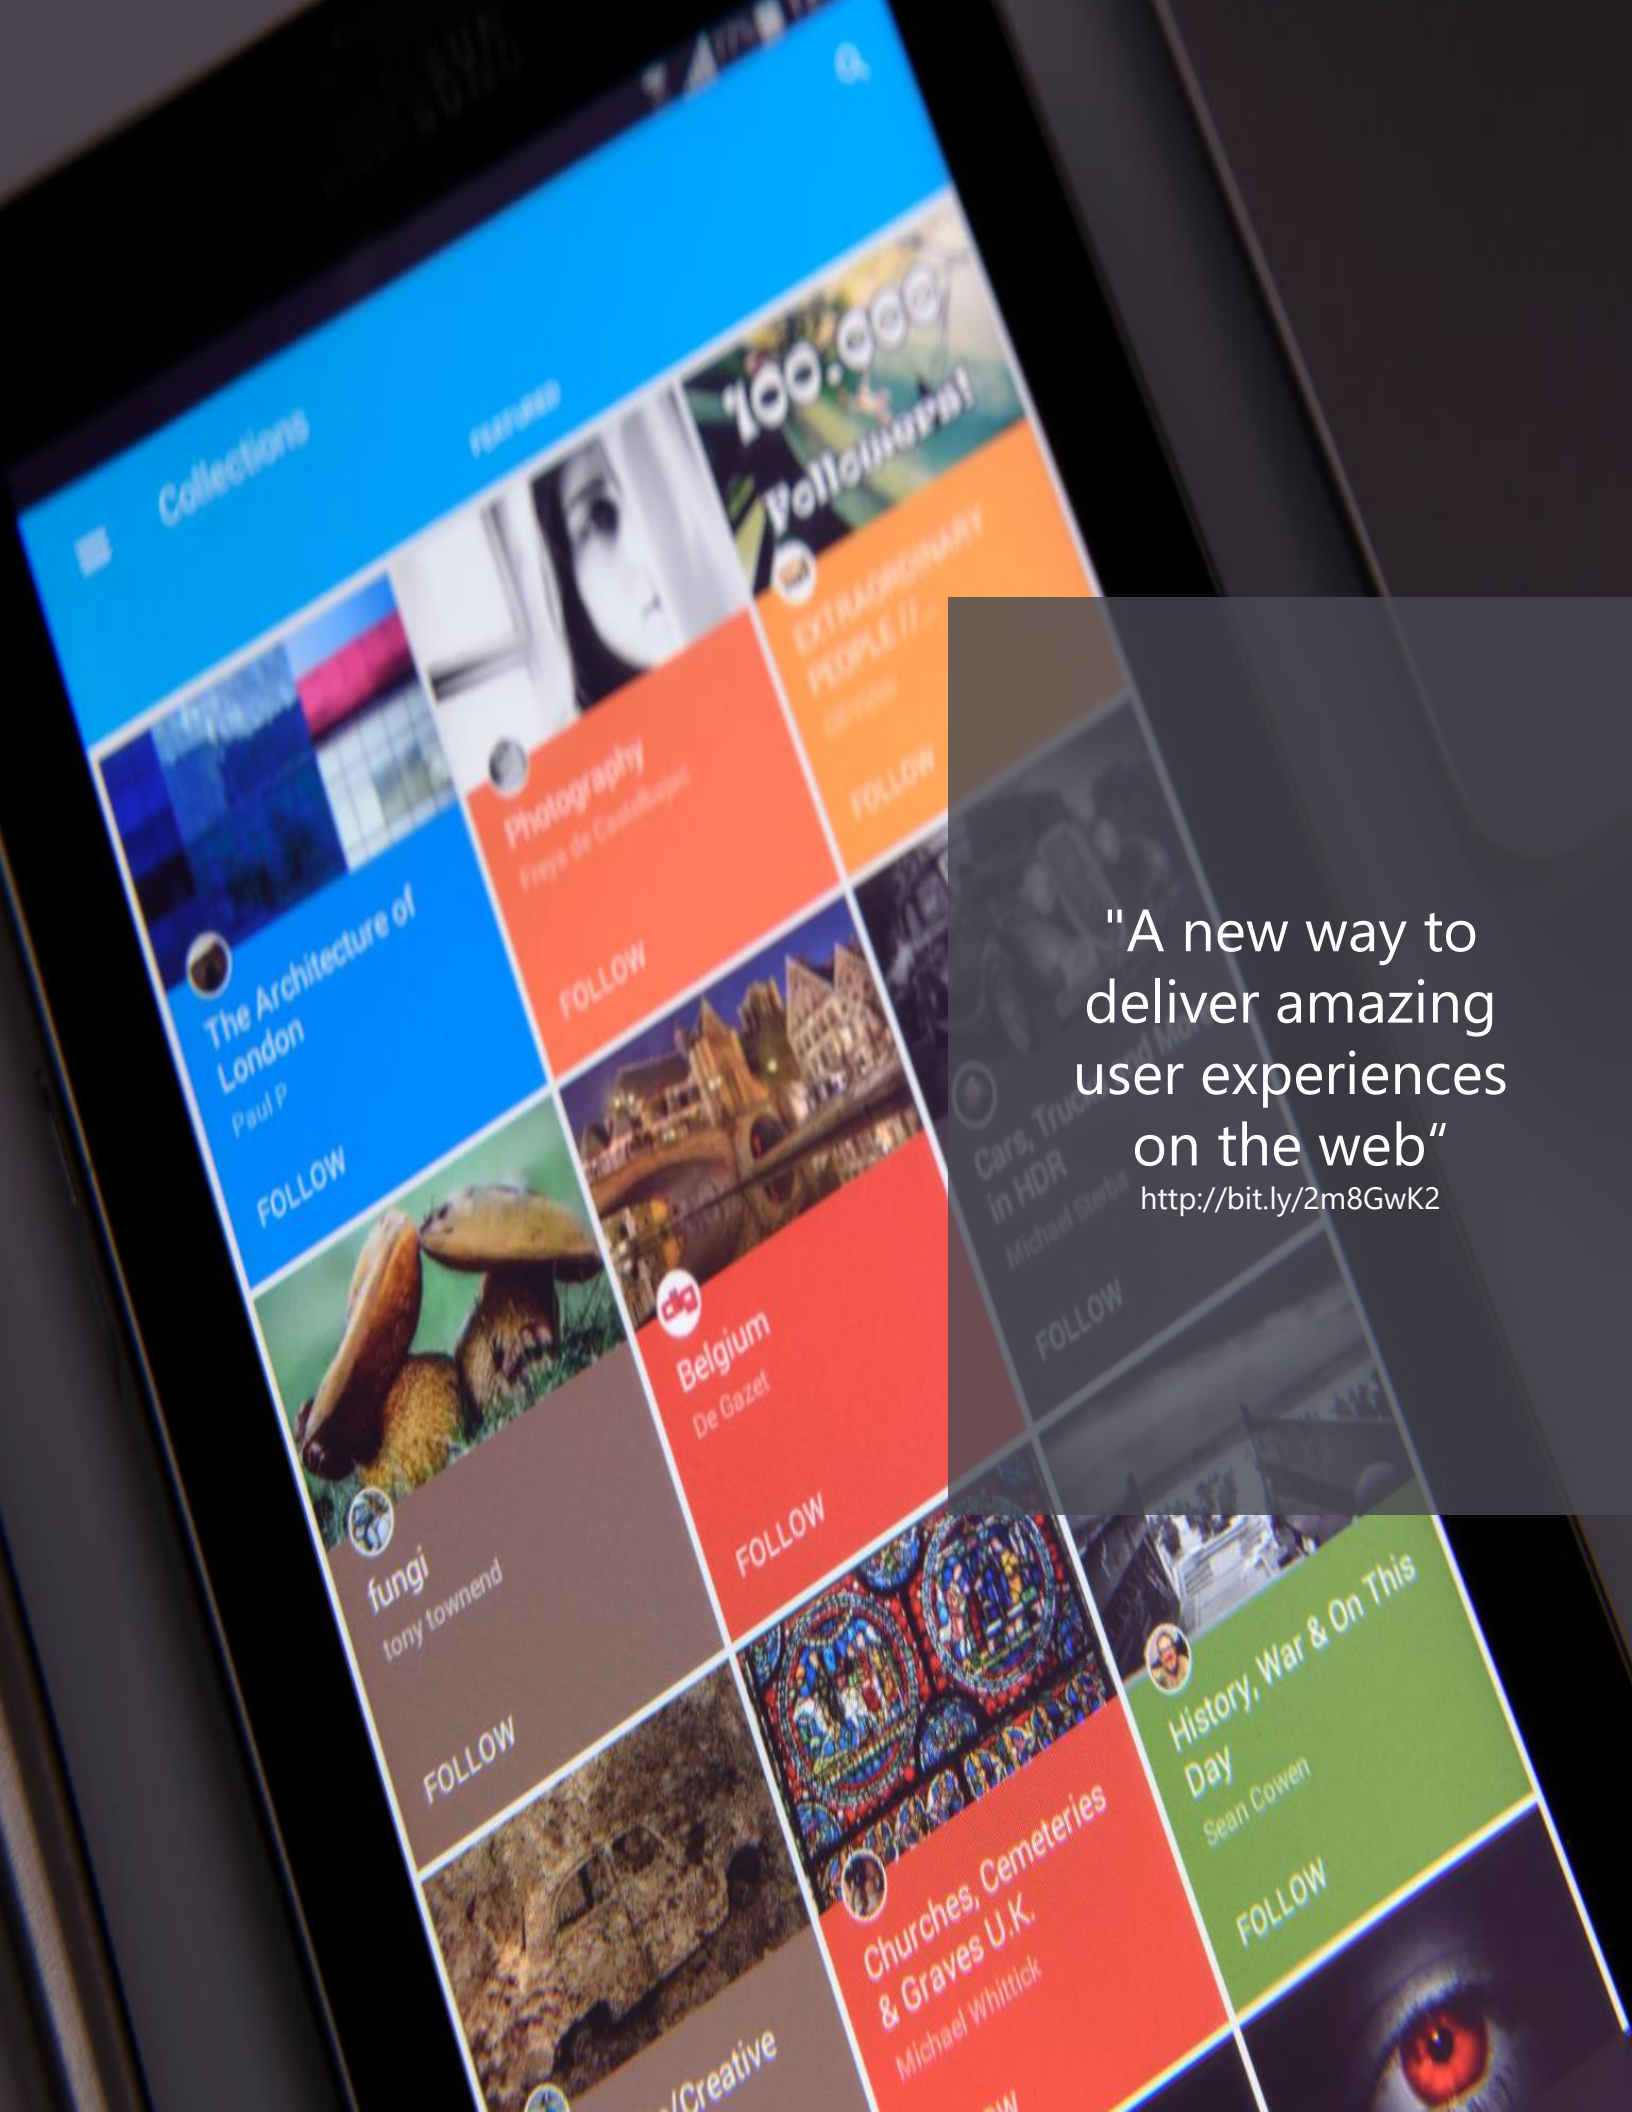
Collections
FEATURED

100,000 Followers!

The Architecture of London
Paul P
FOLLOW

Photography
Freya de Castelbajac
FOLLOW

EXTRAORDINARY PEOPLE //...
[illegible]
FOLLOW

fungi
tony townend
FOLLOW

Belgium
De Gazet
FOLLOW

Cars, Trucks and Mo... in HDR
Michael Steba
FOLLOW

/Creative

Churches, Cemeteries & Graves U.K.
Michael Whittick

History, War & On This Day
Sean Cowen
FOLLOW

"A new way to deliver amazing user experiences on the web“
http://bit.ly/2m8GwK2